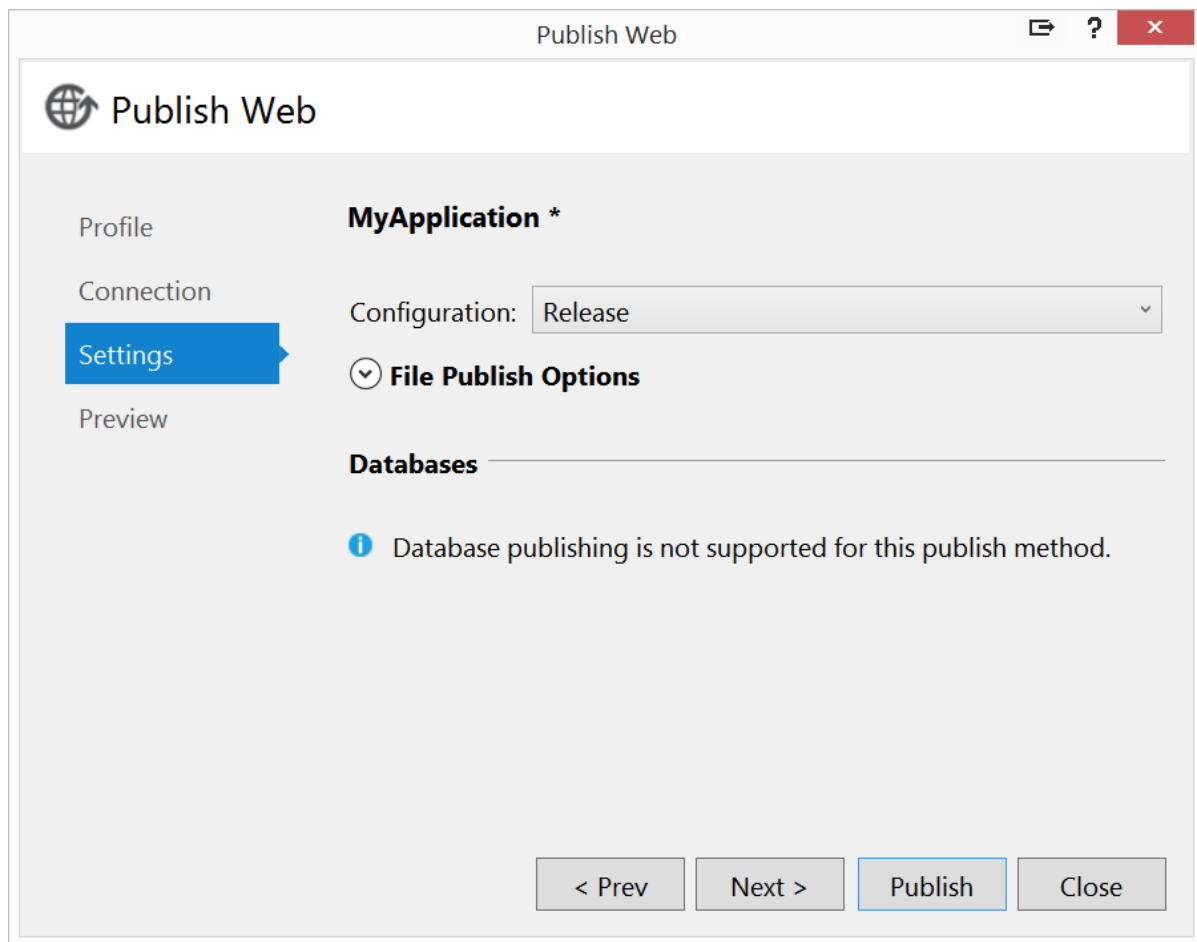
Publish Web

? ×

Publish Web

Profile

Connection

Settings

Preview

MyApplication *

Configuration: Release

File Publish Options

Databases

Database publishing is not supported for this publish method.

< Prev | Next > | Publish | Close